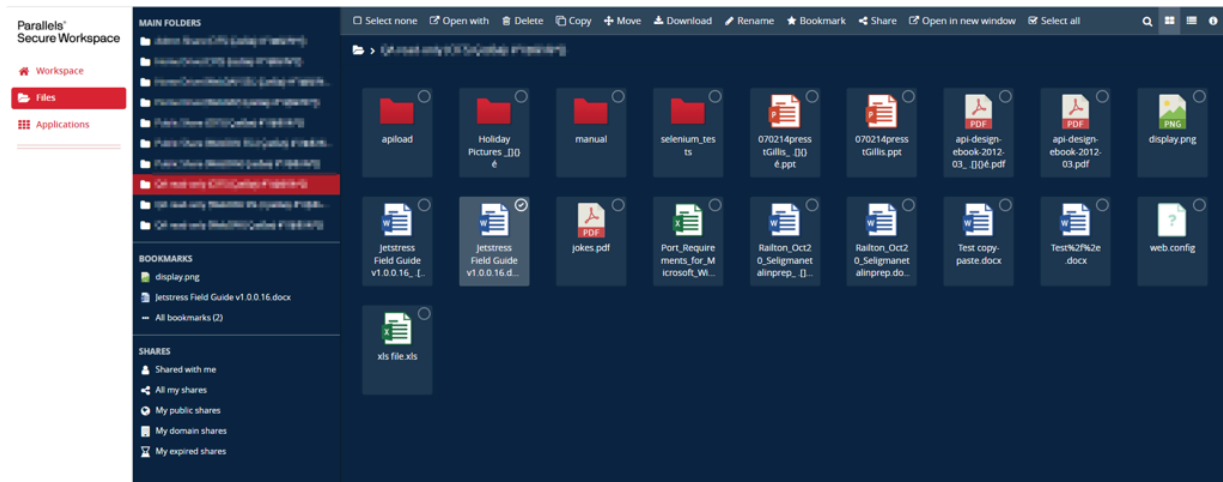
Parallels®
Secure Workspace

Workspace
Files
Applications

MAIN FOLDERS
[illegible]
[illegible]
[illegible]
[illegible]
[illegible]
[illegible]
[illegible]
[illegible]
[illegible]
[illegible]

BOOKMARKS
display.png
Jetstress Field Guide v1.0.0.16.docx
All bookmarks (2)

SHARES
Shared with me
All my shares
My public shares
My domain shares
My expired shares

Select none | Open with | Delete | Copy | Move | Download | Rename | Bookmark | Share | Open in new window | Select all

> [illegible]

apiload
Holiday Pictures _[]{}é
manual
selenium_tests
070214presstGillis_ []{}é.ppt
070214presstGillis.ppt
.PDF api-design-ebook-2012-03_ []{}é.pdf
.PDF api-design-ebook-2012-03.pdf
.PNG display.png
Jetstress Field Guide v1.0.0.16_ [...
Jetstress Field Guide v1.0.0.16.d...
PDF jokes.pdf
Port_Requirements_for_Microsoft_Wi...
Railton_Oct20_Seligmanetalinprep_ []...
Railton_Oct20_Seligmanetalinprep.do...
Test copy-paste.docx
Test%2F%2e.docx
web.config
xls file.xls